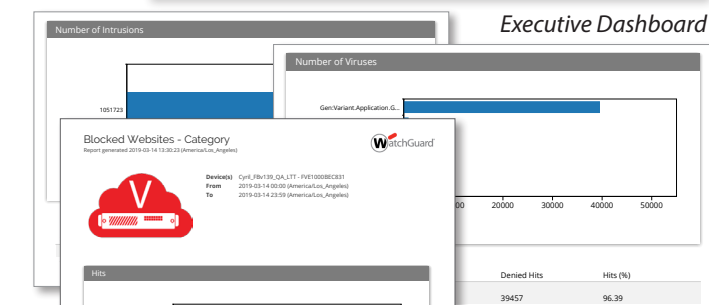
Executive Dashboard

Number of Intrusions

1051723

Number of Viruses

Gen:Variant.Application.G...

000 20000 30000 40000 50000

Blocked Websites - Category

Report generated 2019-03-14 13:30:23 (America/Los_Angeles)

WatchGuard

Device(s) Cyril_FBv139_QA_LTT - FVE1000BEC831
From 2019-03-14 00:00 (America/Los_Angeles)
To 2019-03-14 23:59 (America/Los_Angeles)

Hits

| Denied Hits | Hits (%) |
|---|---|
| 39457 | 96.39 |